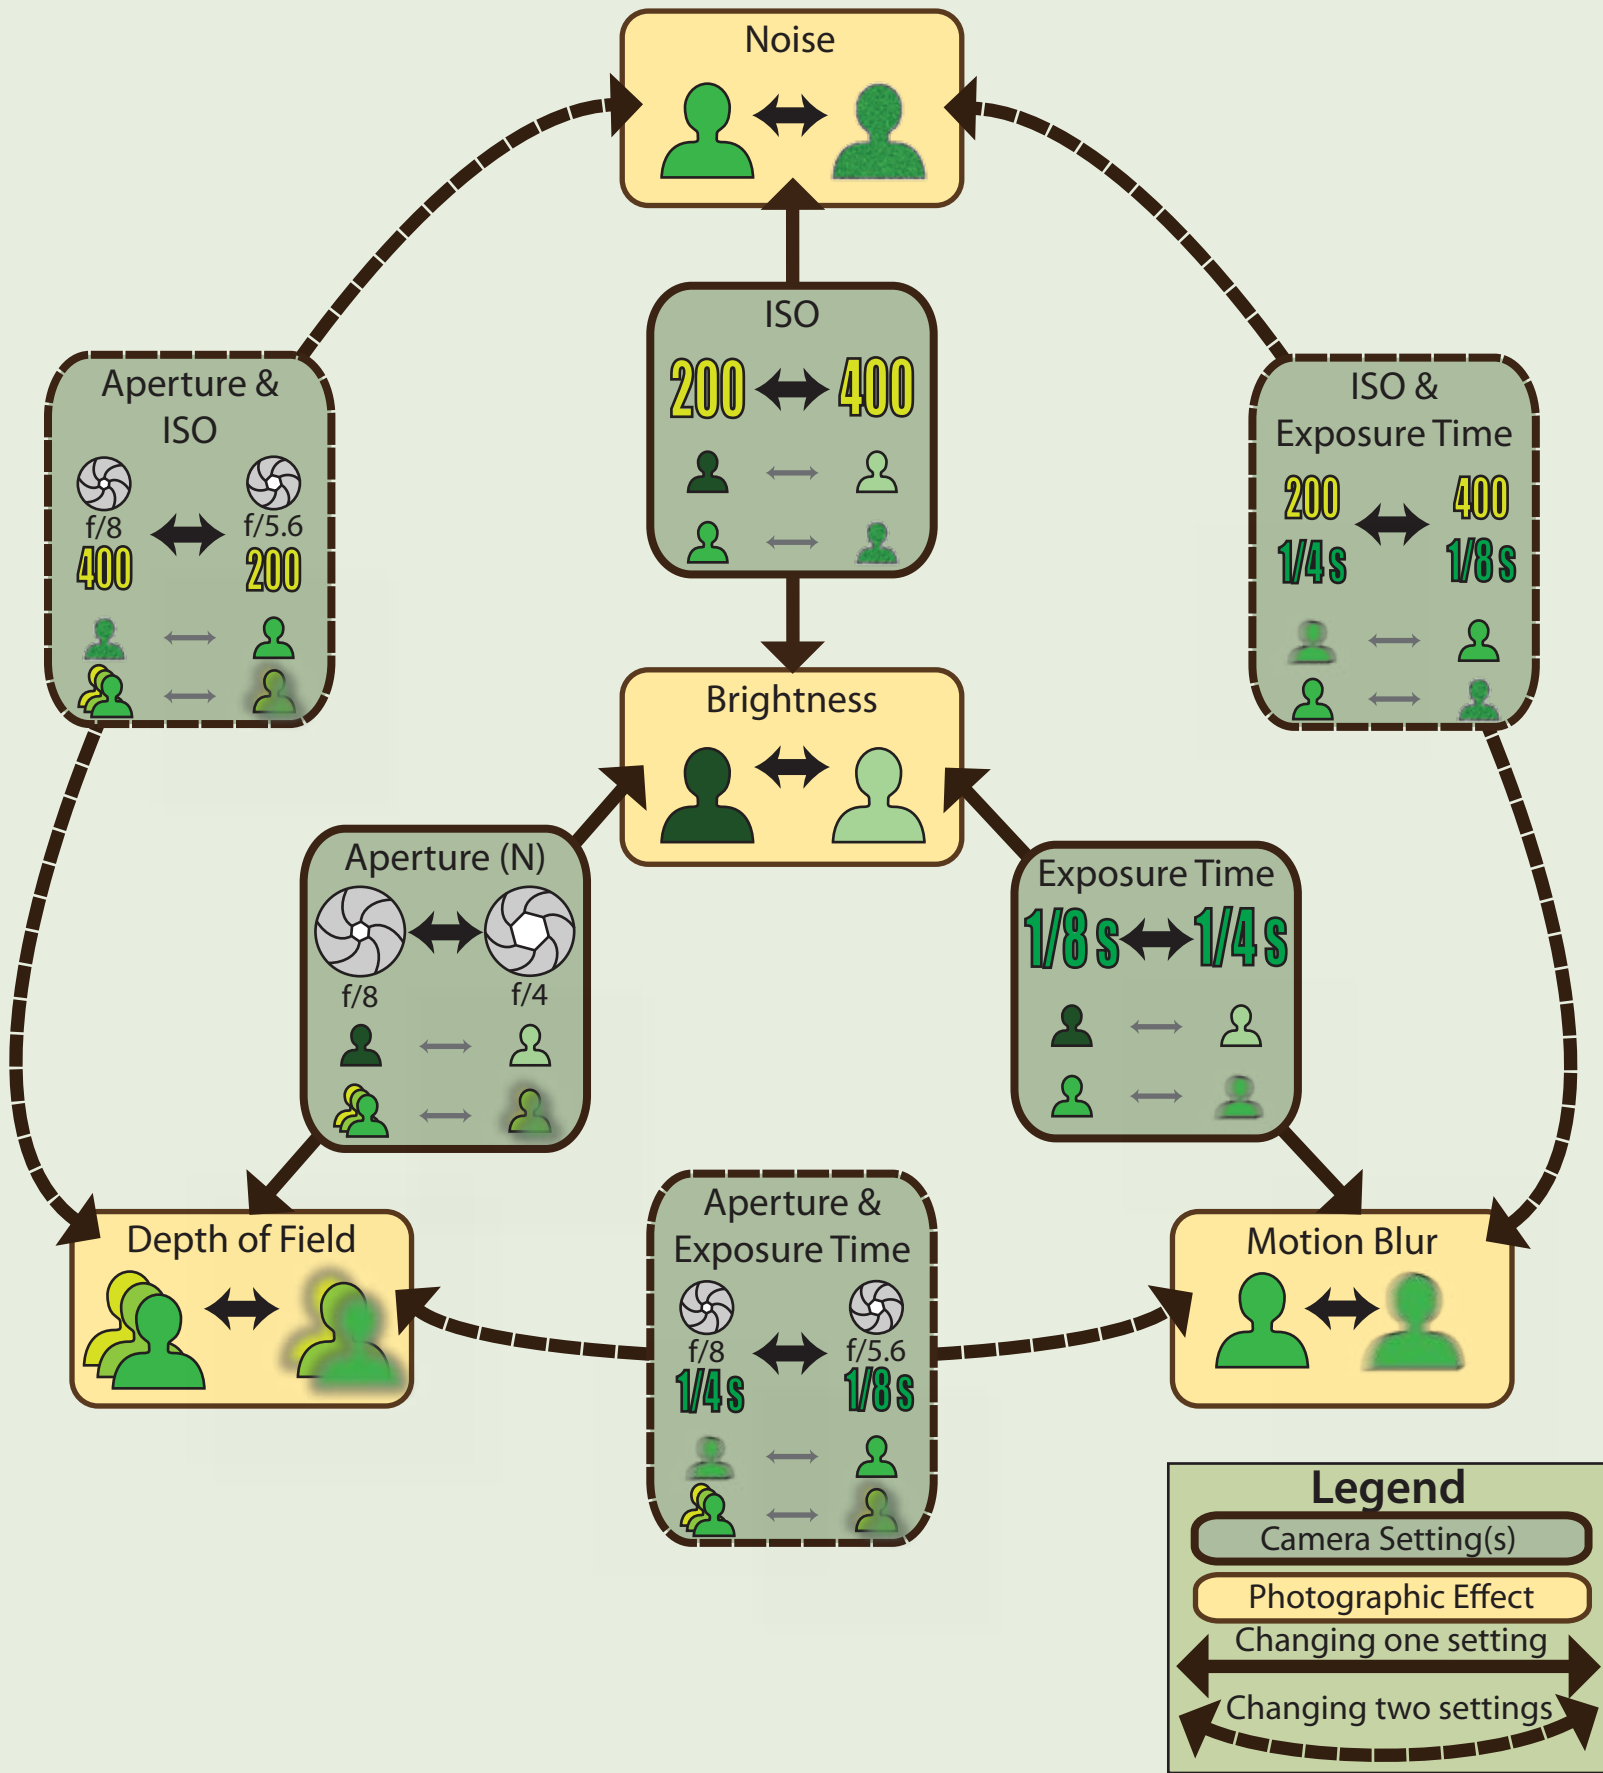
Noise

Aperture & ISO
f/8
400
f/5.6
200

ISO
200
400

ISO & Exposure Time
200
1/4 s
400
1/8 s

Brightness

Aperture (N)
f/8
f/4

Exposure Time
1/8 s
1/4 s

Depth of Field

Aperture & Exposure Time
f/8
1/4 s
f/5.6
1/8 s

Motion Blur

Legend
Camera Setting(s)
Photographic Effect
Changing one setting
Changing two settings